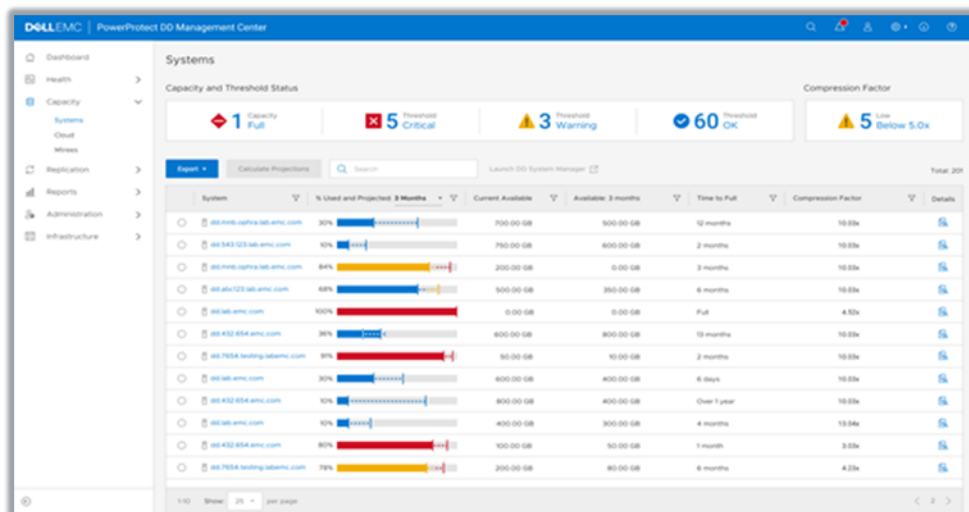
DELLEMC | PowerProtect DD Management Center

Dashboard
Health
Capacity
Systems
Cloud
Mtrees
Replication
Reports
Administration
Infrastructure

Systems

Capacity and Threshold Status

1 Capacity Full
5 Threshold Critical
3 Threshold Warning
60 Threshold OK

Compression Factor

5 Low Below 5.0x

Export
Calculate Projections
Search
Launch DD System Manager
Total: 201

| | System | % Used and Projected: 3 Months | Current Available | Available: 3 months | Time to Full | Compression Factor | Details |
|---|---|---|---|---|---|---|---|
| | dd.mnb.ophra.lab.emc.com | 30% | 700.00 GB | 500.00 GB | 12 months | 10.03x | |
| | dd.543.123.lab.emc.com | 10% | 750.00 GB | 600.00 GB | 2 months | 10.03x | |
| | dd.mnb.ophra.lab.emc.com | 84% | 200.00 GB | 0.00 GB | 3 months | 10.03x | |
| | dd.abc123.lab.emc.com | 68% | 500.00 GB | 350.00 GB | 6 months | 10.03x | |
| | dd.lab.emc.com | 100% | 0.00 GB | 0.00 GB | Full | 4.53x | |
| | dd.432.654.emc.com | 36% | 600.00 GB | 800.00 GB | 13 months | 10.03x | |
| | dd.7654.testing.labemc.com | 91% | 50.00 GB | 10.00 GB | 2 months | 10.03x | |
| | dd.lab.emc.com | 30% | 600.00 GB | 400.00 GB | 6 days | 10.03x | |
| | dd.432.654.emc.com | 10% | 800.00 GB | 400.00 GB | Over 1 year | 10.03x | |
| | dd.lab.emc.com | 10% | 400.00 GB | 300.00 GB | 4 months | 13.04x | |
| | dd.432.654.emc.com | 80% | 100.00 GB | 50.00 GB | 1 month | 3.03x | |
| | dd.7654.testing.labemc.com | 78% | 200.00 GB | 80.00 GB | 6 months | 4.23x | |

1-10 Show: 25 per page
2